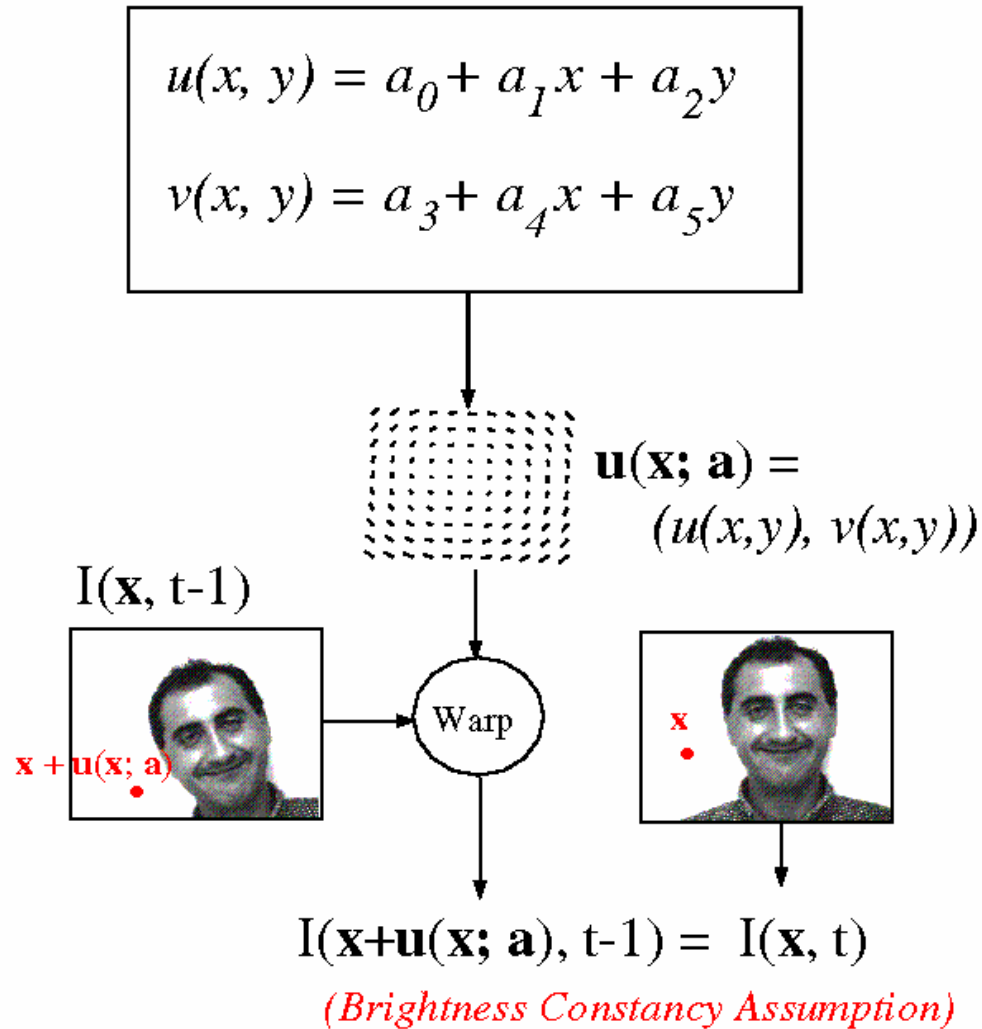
$u(x, y) = a_0 + a_1 x + a_2 y$

$v(x, y) = a_3 + a_4 x + a_5 y$

$\mathbf{u}(\mathbf{x}; \mathbf{a}) = (u(x,y), v(x,y))$

$I(\mathbf{x}, t-1)$

$\mathbf{x} + \mathbf{u}(\mathbf{x}; \mathbf{a})$

Warp

$\mathbf{x}$

$I(\mathbf{x}+\mathbf{u}(\mathbf{x}; \mathbf{a}), t-1) = I(\mathbf{x}, t)$

(Brightness Constancy Assumption)